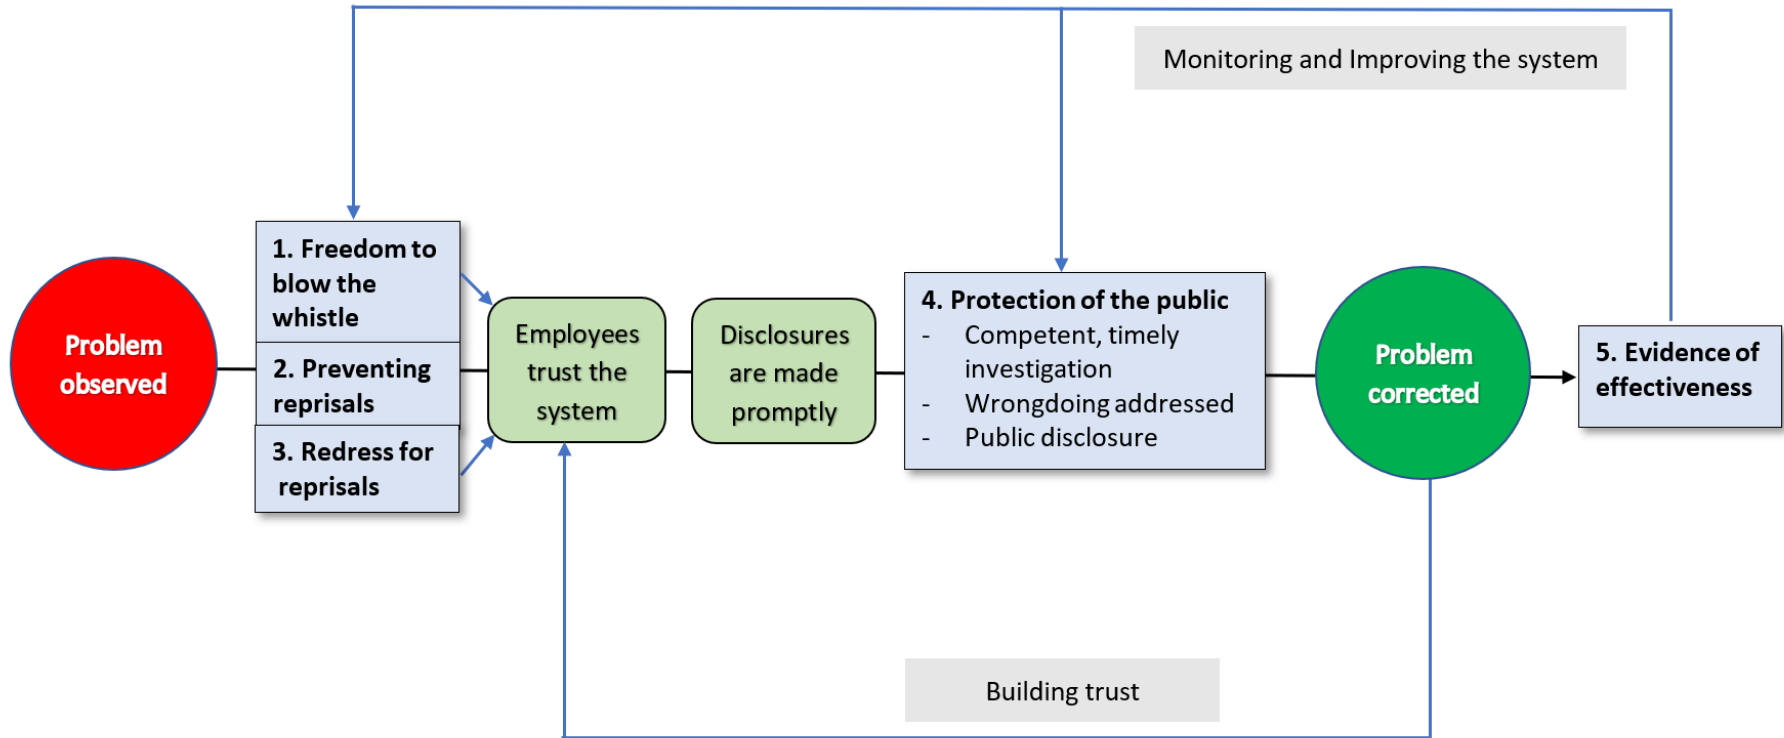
Monitoring and Improving the system

Problem observed

1. Freedom to blow the whistle

2. Preventing reprisals

3. Redress for reprisals

Employees trust the system

Disclosures are made promptly

4. Protection of the public
- Competent, timely investigation
- Wrongdoing addressed
- Public disclosure

Problem corrected

5. Evidence of effectiveness

Building trust